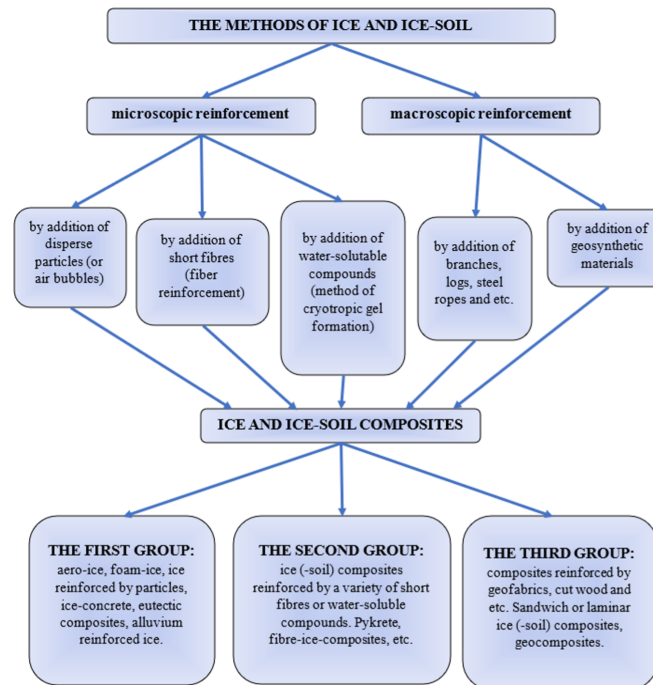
THE METHODS OF ICE AND ICE-SOIL

microscopic reinforcement

macroscopic reinforcement

by addition of disperse particles (or air bubbles)

by addition of short fibres (fiber reinforcement)

by addition of water-solutable compounds (method of cryotropic gel formation)

by addition of branches, logs, steel ropes and etc.

by addition of geosynthetic materials

ICE AND ICE-SOIL COMPOSITES

THE FIRST GROUP: aero-ice, foam-ice, ice reinforced by particles, ice-concrete, eutectic composites, alluvium reinforced ice.

THE SECOND GROUP: ice (-soil) composites reinforced by a variety of short fibres or water-soluble compounds. Pykrete, fibre-ice-composites, etc.

THE THIRD GROUP: composites reinforced by geofabrics, cut wood and etc. Sandwich or laminar ice (-soil) composites, geocomposites.